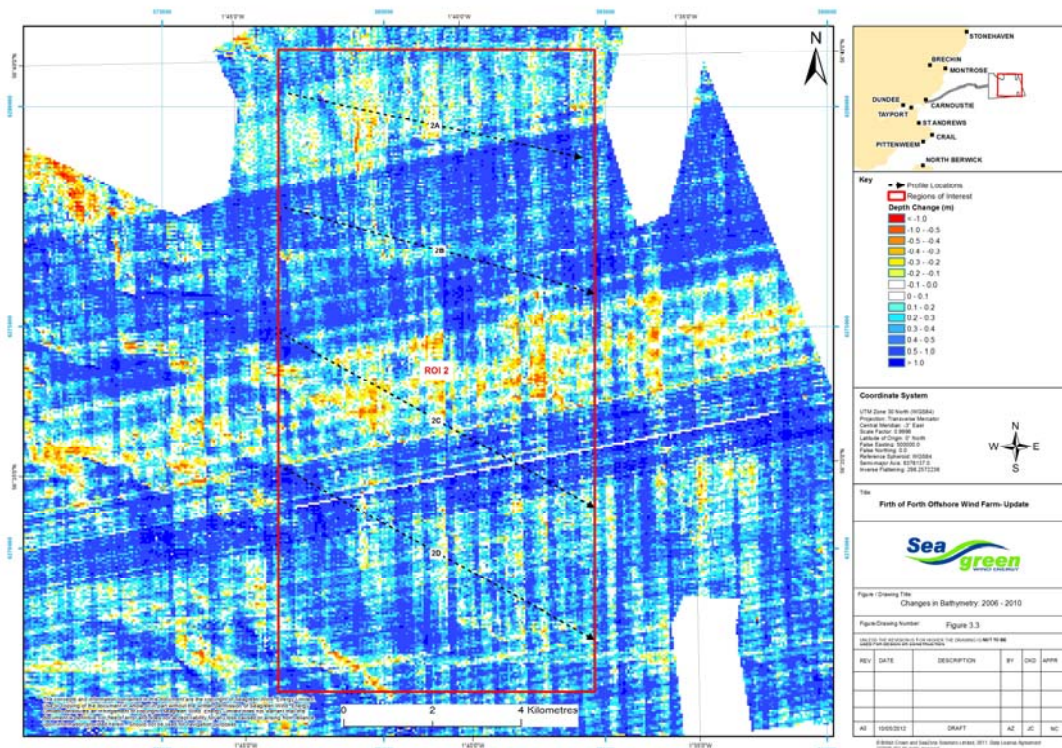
N

2A

2B

ROI 2

2C

2D

0 2 4 Kilometres

STONEHAVEN
BRECHIN
MONTROSE
DUNDEE
CARNOUSTIE
TAYPORT
ST ANDREWS
CRAIL
PITTENWEEM
NORTH BERWICK

Key
Profile Locations
Regions of Interest
Depth Change (m)
< -1.0
-1.0 - -0.5
-0.5 - -0.4
-0.4 - -0.3
-0.3 - -0.2
-0.2 - -0.1
-0.1 - 0.0
0 - 0.1
0.1 - 0.2
0.2 - 0.3
0.3 - 0.4
0.4 - 0.5
0.5 - 1.0
> 1.0

Coordinate System
UTM Zone 30 North (WGS84)
Projection: Transverse Mercator
Central Meridian: -3° East
Scale Factor: 0.9996
Latitude of Origin: 0° North
False Easting: 500000.0
False Northing: 0.0
Reference Spheroid: WGS84
Semi-major Axis: 6378137.0
Inverse Flattening: 298.257223

W E N S

Title
Firth of Forth Offshore Wind Farm- Update

Sea green WIND ENERGY

Figure / Drawing Title
Changes in Bathymetry: 2006 - 2010

Figure/Drawing Number
Figure 3.3

UNLESS THE REVISION IS FOR ISSUE THE DRAWING IS NOT TO BE USED FOR DESIGN OR CONSTRUCTION

| REV | DATE | DESCRIPTION | BY | CKD | APPR |
|---|---|---|---|---|---|
| A0 | 10/05/2012 | DRAFT | AZ | JC | NC |

© British Crown and SeaZone Solutions Limited, 2011. Data License Agreement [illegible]

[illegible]